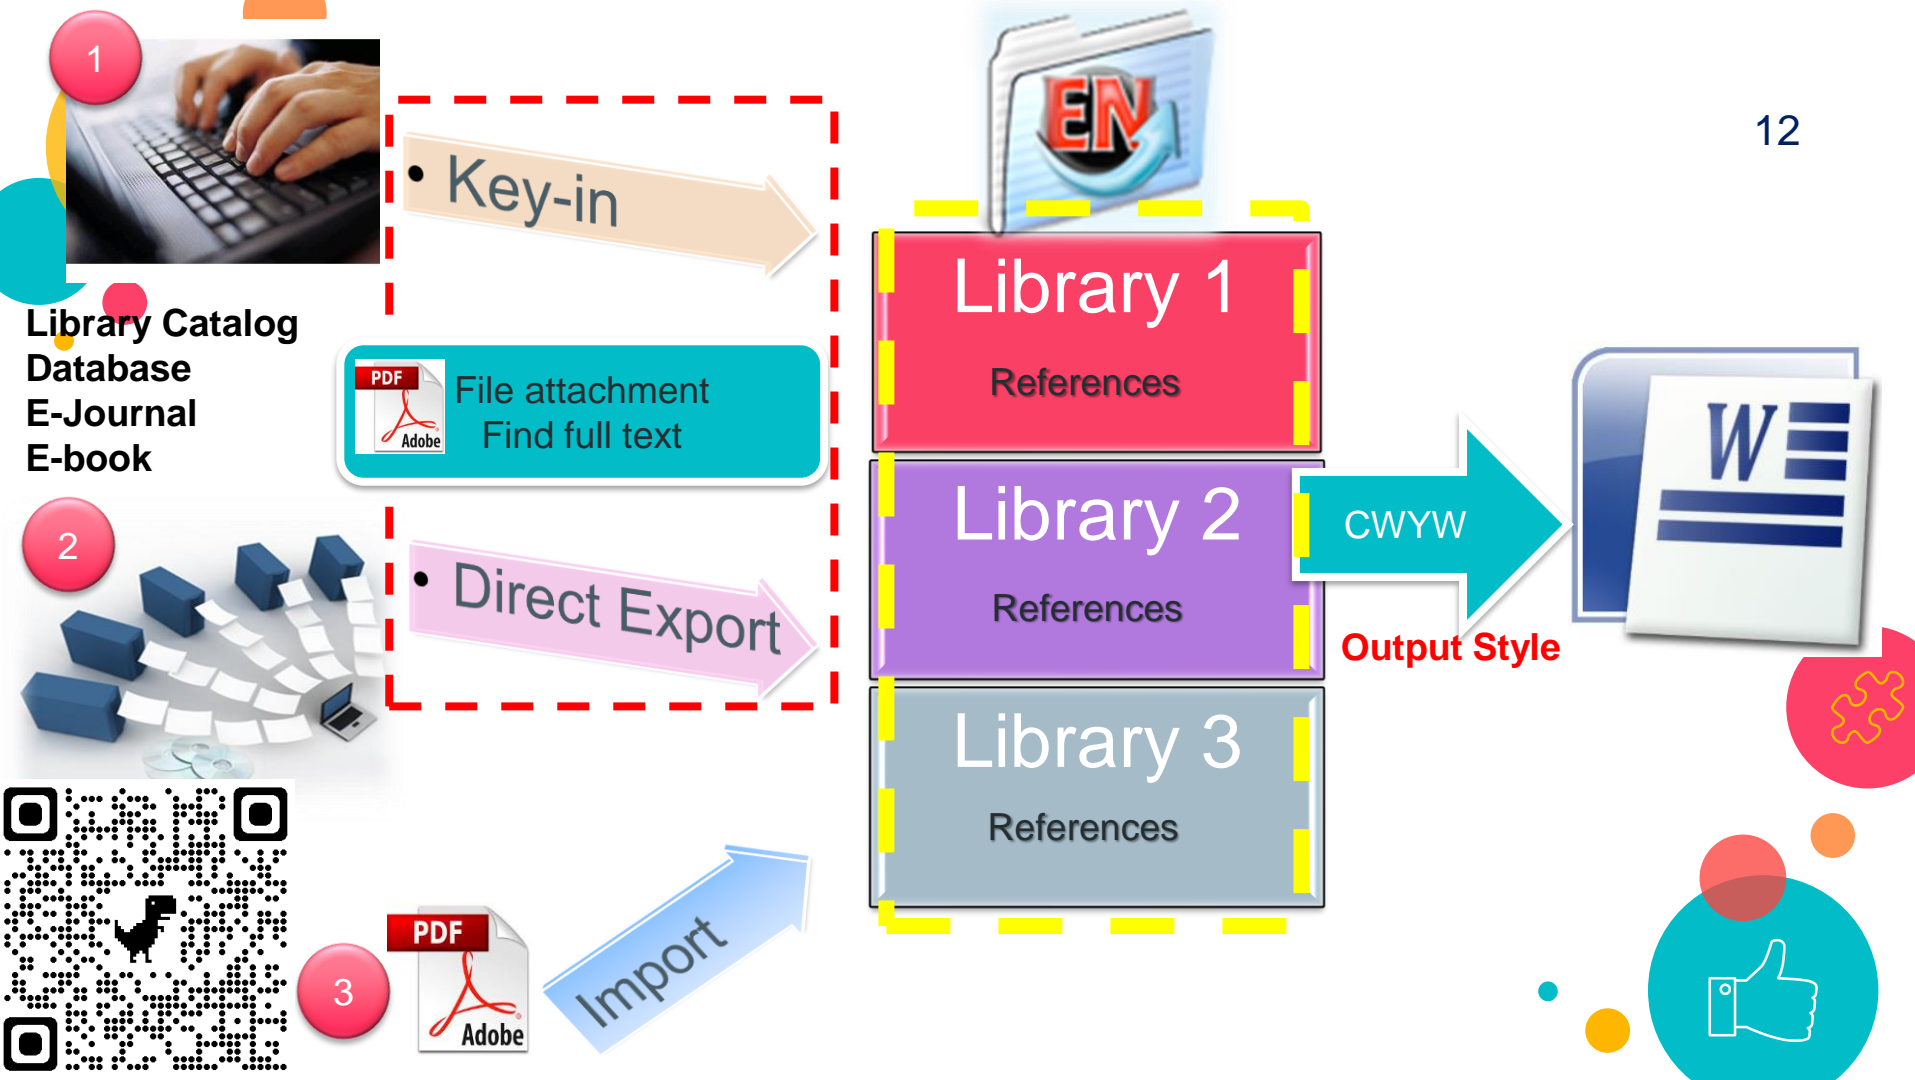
1

Library Catalog
Database
E-Journal
E-book

2

3

• Key-in

PDF Adobe File attachment
Find full text

• Direct Export

PDF Adobe

Import

EN

Library 1
References

Library 2
References

Library 3
References

CWYW

Output Style

W

12